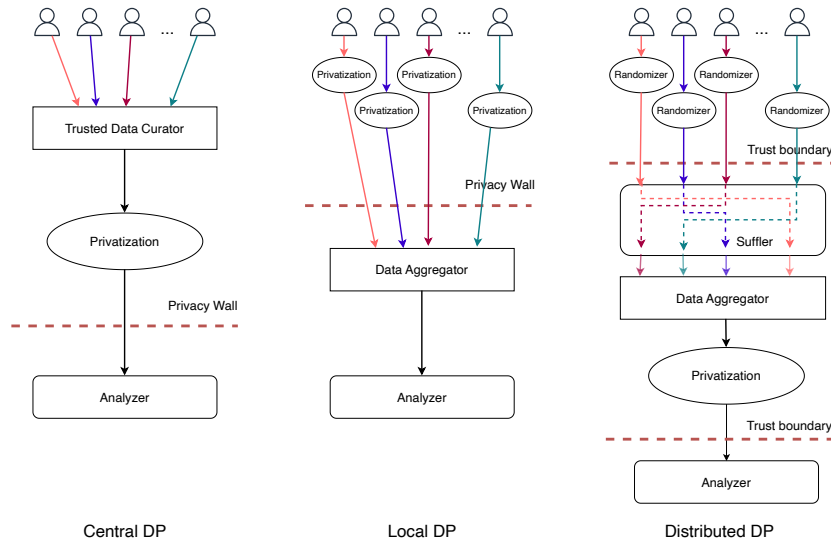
...

Trusted Data Curator

Privatization

Privacy Wall

Analyzer

Central DP

...

Privatization

Privatization

Privatization

Privatization

Privacy Wall

Data Aggregator

Analyzer

Local DP

...

Randomizer

Randomizer

Randomizer

Randomizer

Trust boundary

Suffler

Data Aggregator

Privatization

Trust boundary

Analyzer

Distributed DP